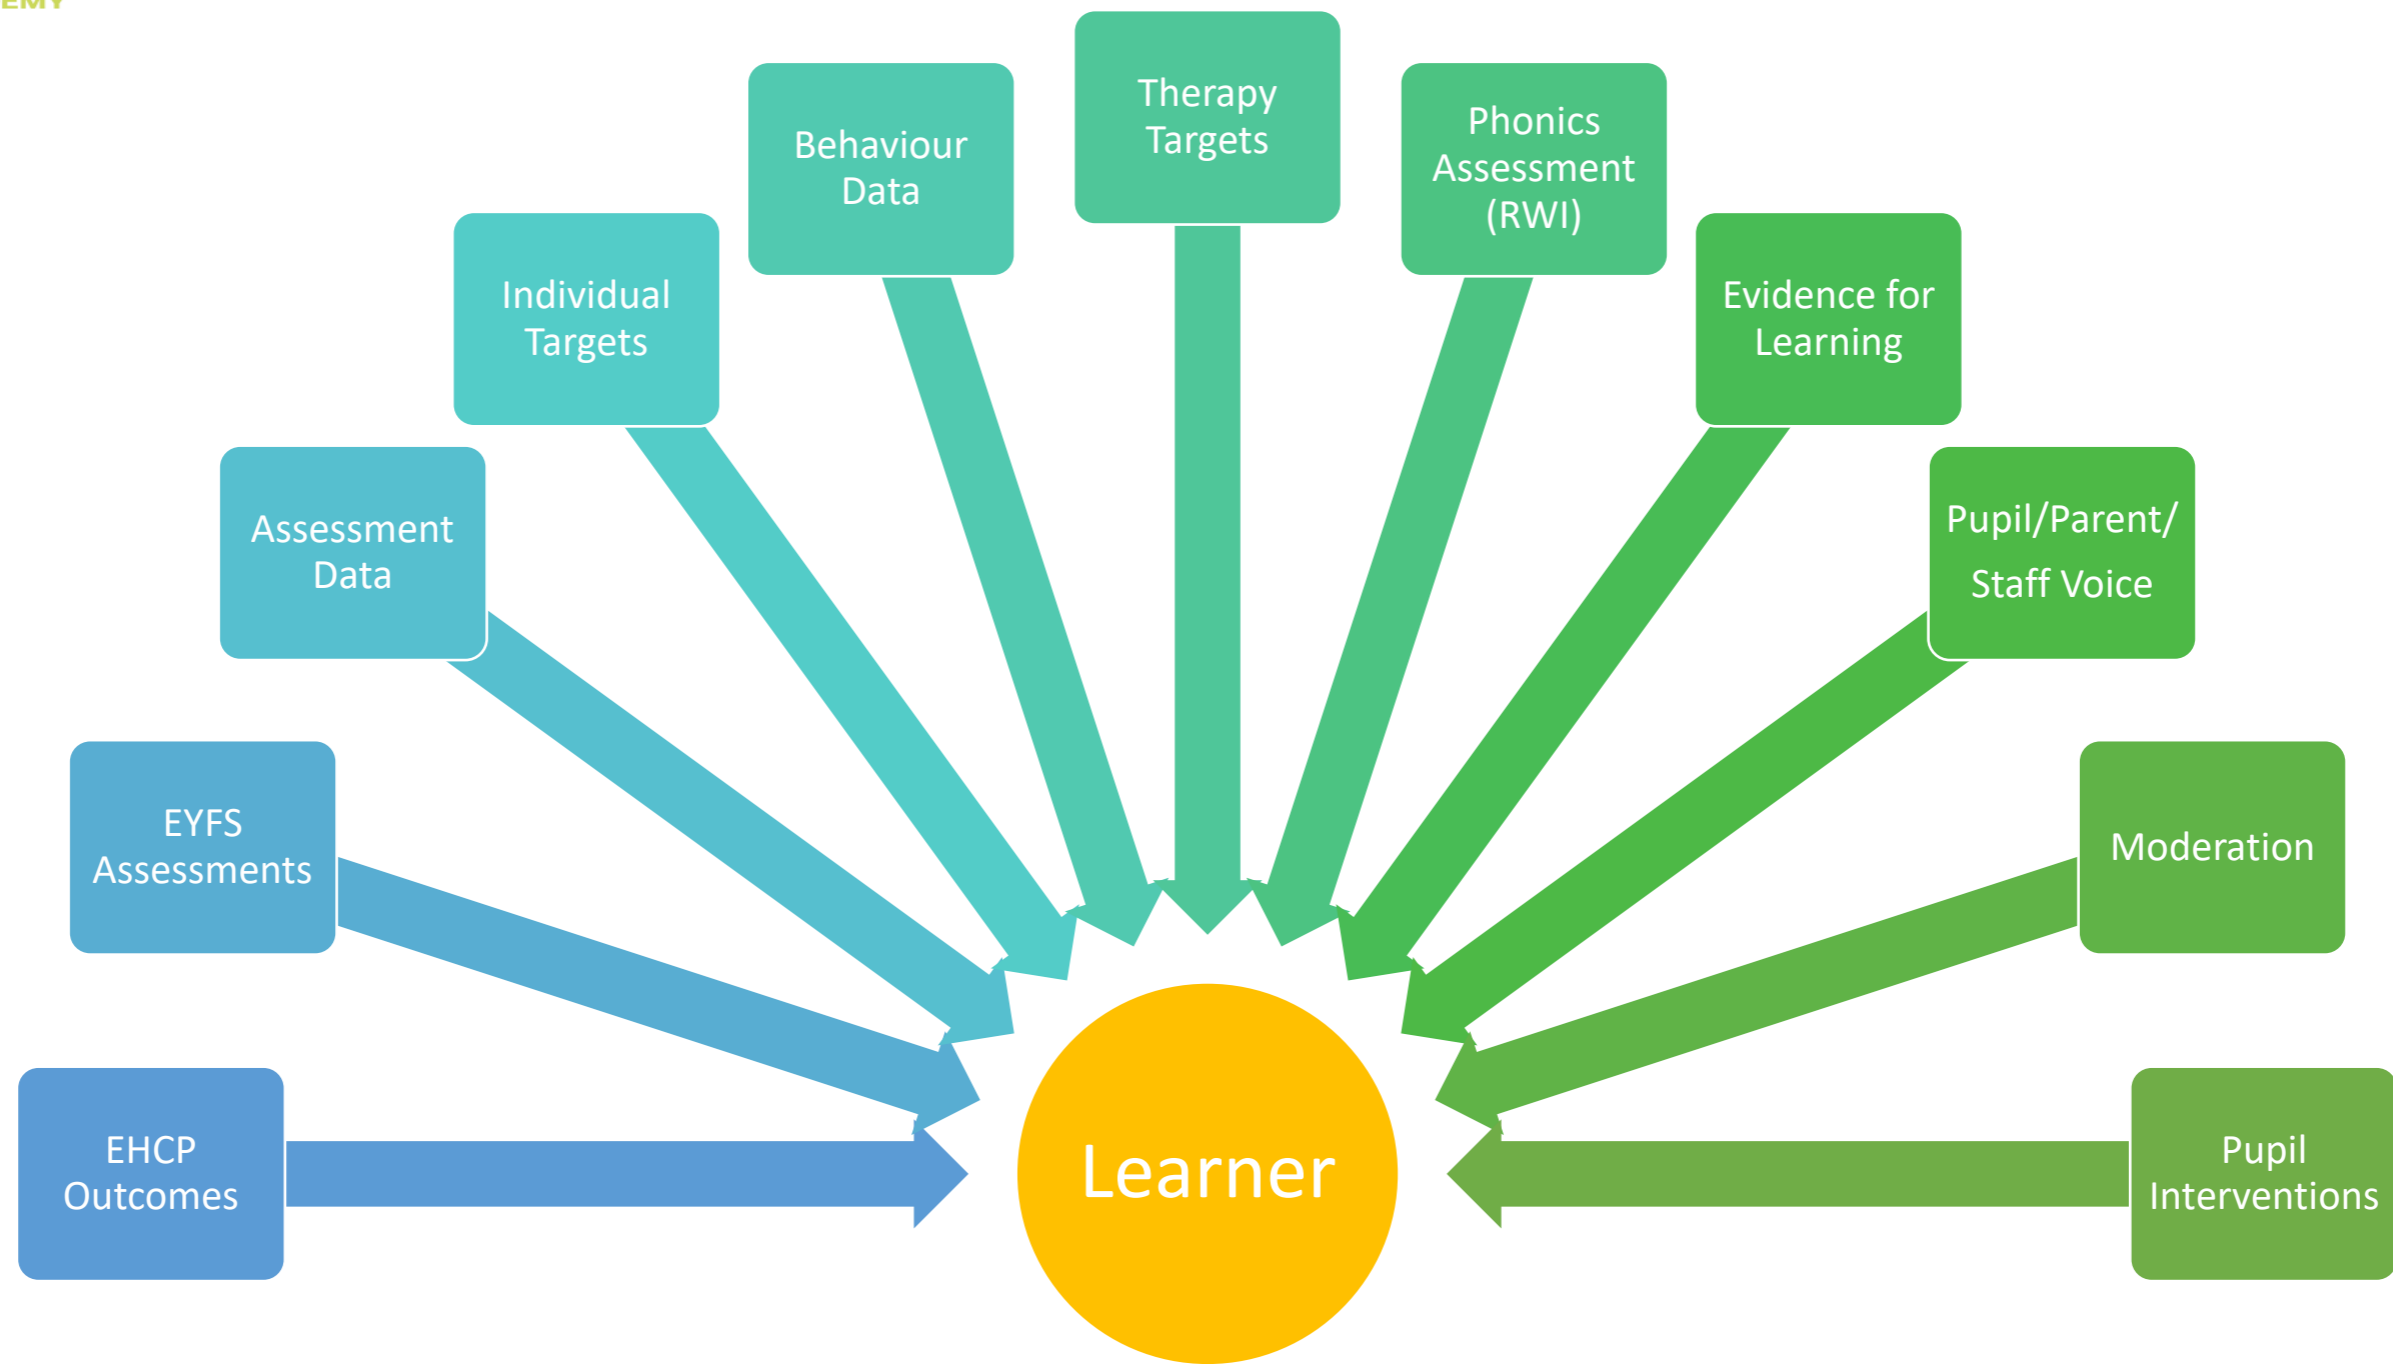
EMY

EHCP Outcomes

EYFS Assessments

Assessment Data

Individual Targets

Behaviour Data

Therapy Targets

Phonics Assessment (RWI)

Evidence for Learning

Pupil/Parent/ Staff Voice

Moderation

Pupil Interventions

Learner